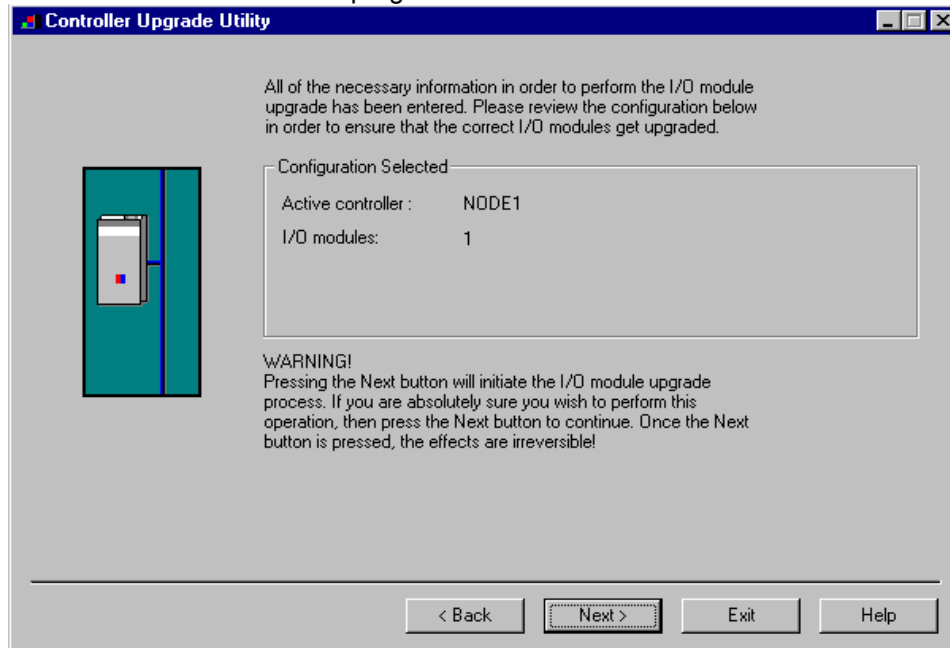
Controller Upgrade Utility

All of the necessary information in order to perform the I/O module upgrade has been entered. Please review the configuration below in order to ensure that the correct I/O modules get upgraded.

Configuration Selected

| | |
|---|---|
| Active controller : | NODE1 |
| I/O modules: | 1 |

WARNING!
Pressing the Next button will initiate the I/O module upgrade process. If you are absolutely sure you wish to perform this operation, then press the Next button to continue. Once the Next button is pressed, the effects are irreversible!

< Back
Next >
Exit
Help